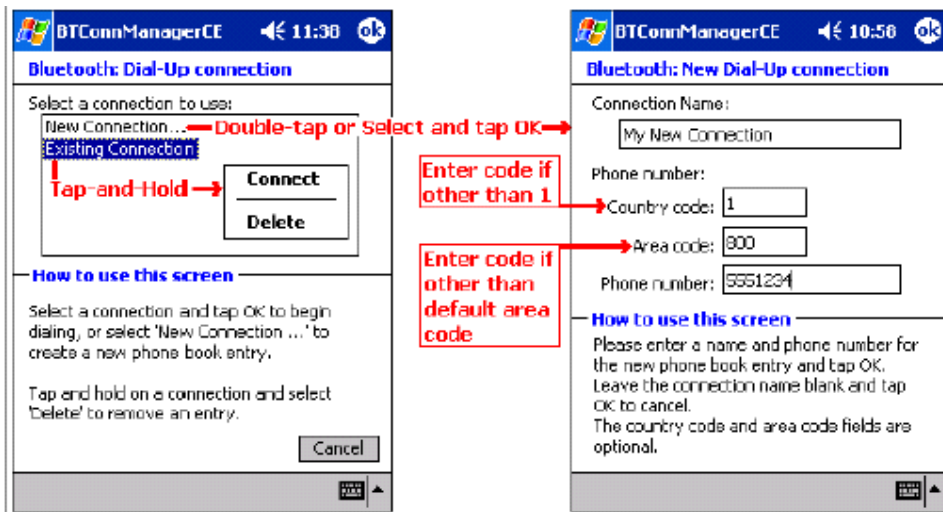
BTConnManagerCE 11:38 ok

Bluetooth: Dial-Up connection

Select a connection to use:

New Connection...

Existing Connection

Double-tap or Select and tap OK

Tap-and-Hold

Connect

Delete

How to use this screen

Select a connection and tap OK to begin dialing, or select 'New Connection ...' to create a new phone book entry.

Tap and hold on a connection and select 'Delete' to remove an entry.

Cancel

BTConnManagerCE 10:58 ok

Bluetooth: New Dial-Up connection

Connection Name:

My New Connection

Enter code if other than 1

Phone number:

Country code: 1

Enter code if other than default area code

Area code: 800

Phone number: 5551234

How to use this screen

Please enter a name and phone number for the new phone book entry and tap OK. Leave the connection name blank and tap OK to cancel.
The country code and area code fields are optional.